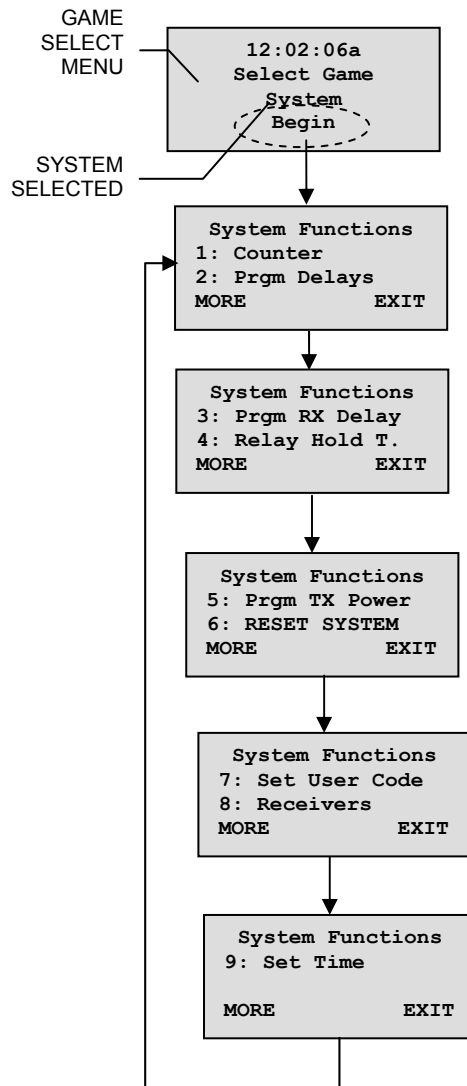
GAME SELECT MENU

12:02:06a
Select Game
System
Begin

SYSTEM SELECTED

System Functions
1: Counter
2: Prgm Delays
MORE EXIT

System Functions
3: Prgm RX Delay
4: Relay Hold T.
MORE EXIT

System Functions
5: Prgm TX Power
6: RESET SYSTEM
MORE EXIT

System Functions
7: Set User Code
8: Receivers
MORE EXIT

System Functions
9: Set Time
MORE EXIT